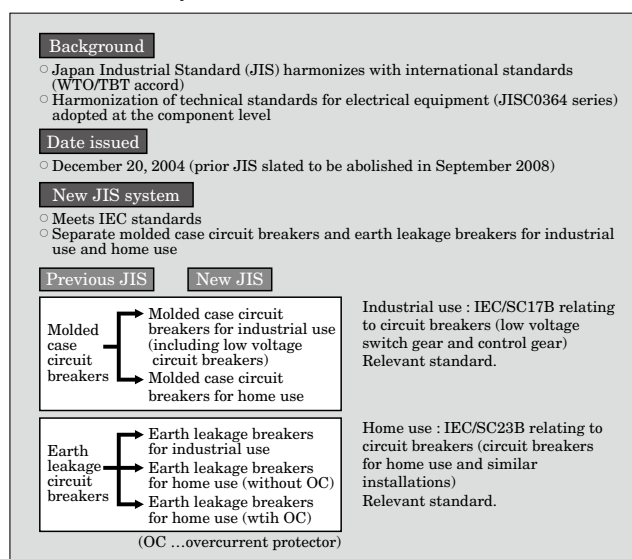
Background

○ Japan Industrial Standard (JIS) harmonizes with international standards (WTO/TBT accord)
○ Harmonization of technical standards for electrical equipment (JISC0364 series) adopted at the component level

Date issued

○ December 20, 2004 (prior JIS slated to be abolished in September 2008)

New JIS system

○ Meets IEC standards
○ Separate molded case circuit breakers and earth leakage breakers for industrial use and home use

Previous JIS

New JIS

Molded case circuit breakers

Molded case circuit breakers for industrial use (including low voltage circuit breakers)

Molded case circuit breakers for home use

Industrial use : IEC/SC17B relating to circuit breakers (low voltage switch gear and control gear) Relevant standard.

Earth leakage circuit breakers

Earth leakage breakers for industrial use

Earth leakage breakers for home use (without OC)

Earth leakage breakers for home use (wtih OC)

Home use : IEC/SC23B relating to circuit breakers (circuit breakers for home use and similar installations) Relevant standard.

(OC …overcurrent protector)